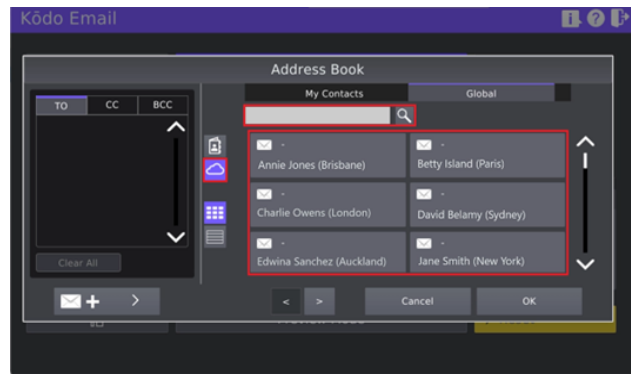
Kōdo Email

Address Book

TO | CC | BCC

Clear All

My Contacts | Global

-
Annie Jones (Brisbane)

-
Betty Island (Paris)

-
Charlie Owens (London)

-
David Belamy (Sydney)

-
Edwina Sanchez (Auckland)

-
Jane Smith (New York)

<
>
Cancel
OK